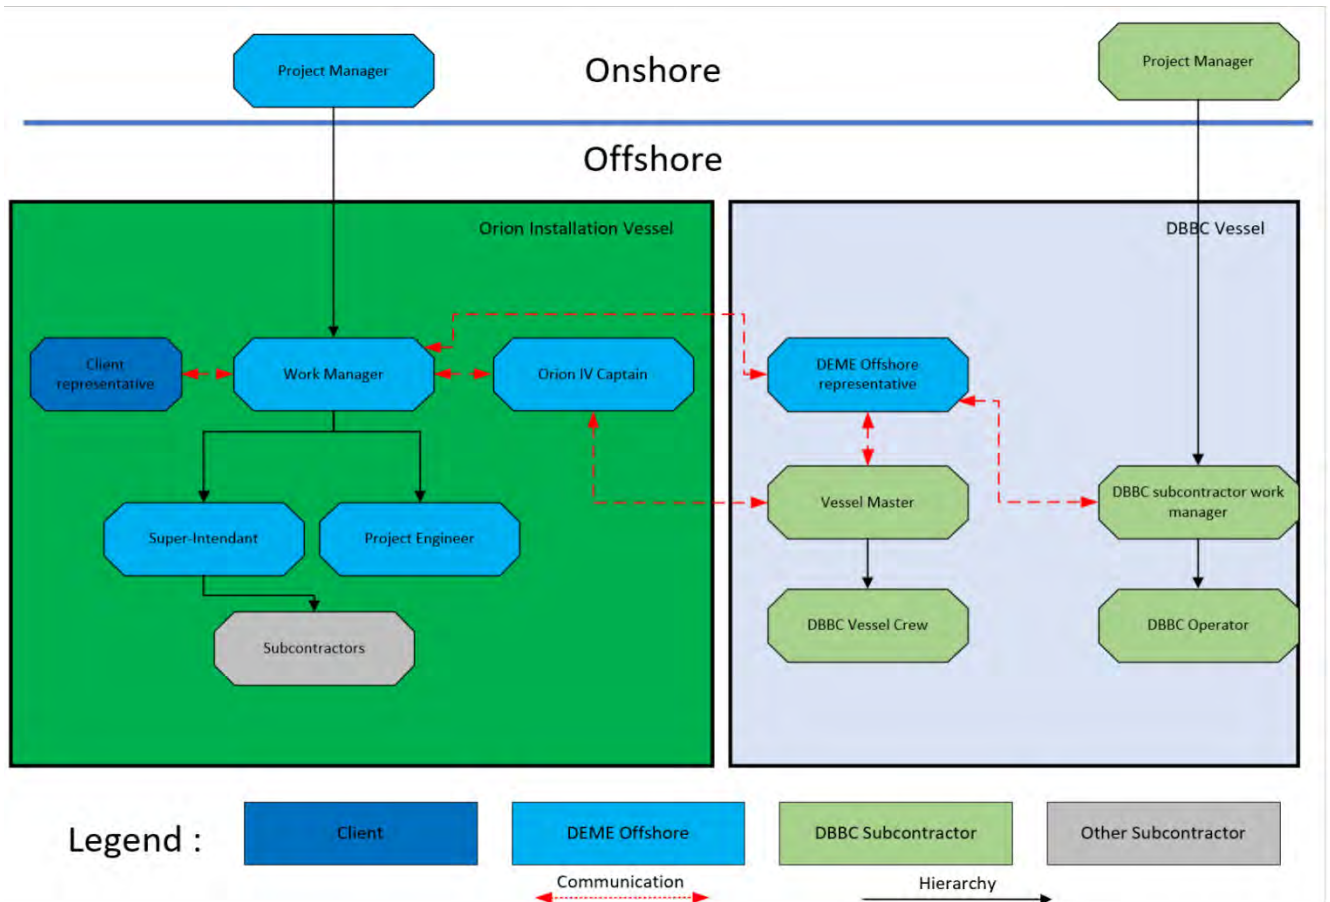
Project Manager

Onshore

Project Manager

Offshore

Orion Installation Vessel

Client representative

Work Manager

Orion IV Captain

Super-Intendant

Project Engineer

Subcontractors

DBBC Vessel

DEME Offshore representative

Vessel Master

DBBC subcontractor work manager

DBBC Vessel Crew

DBBC Operator

Legend :

Client

DEME Offshore

DBBC Subcontractor

Other Subcontractor

Communication

Hierarchy